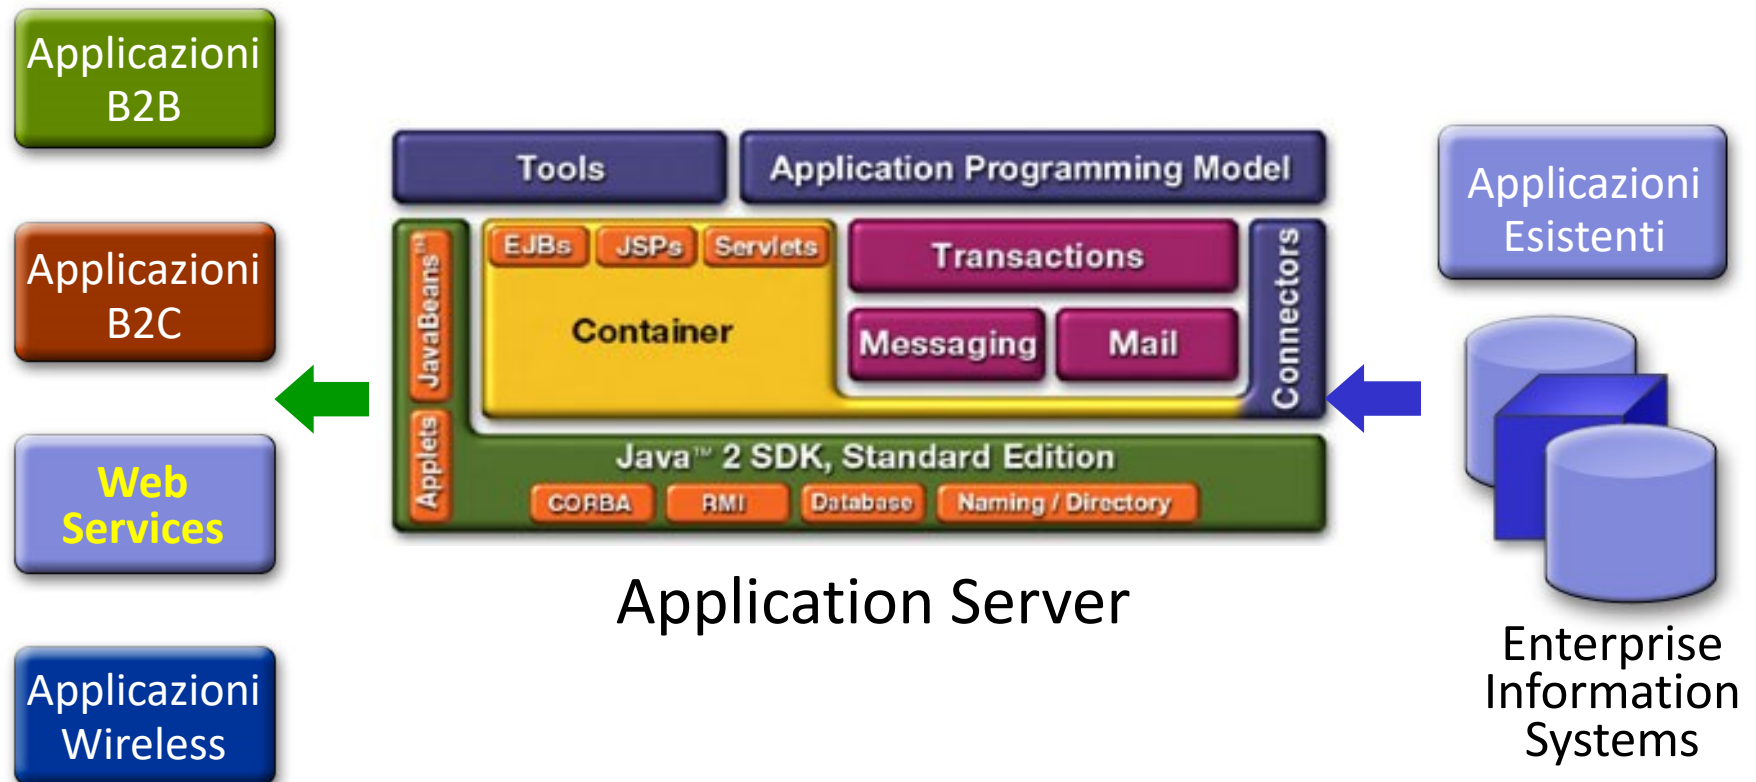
Applicazioni B2B

Applicazioni B2C

Web Services

Applicazioni Wireless

Tools

Application Programming Model

JavaBeans™

Applets

EJBs

JSPs

Servlets

Container

Transactions

Messaging

Mail

Connectors

Java™ 2 SDK, Standard Edition

CORBA

RMI

Database

Naming / Directory

Application Server

Applicazioni Esistenti

Enterprise Information Systems